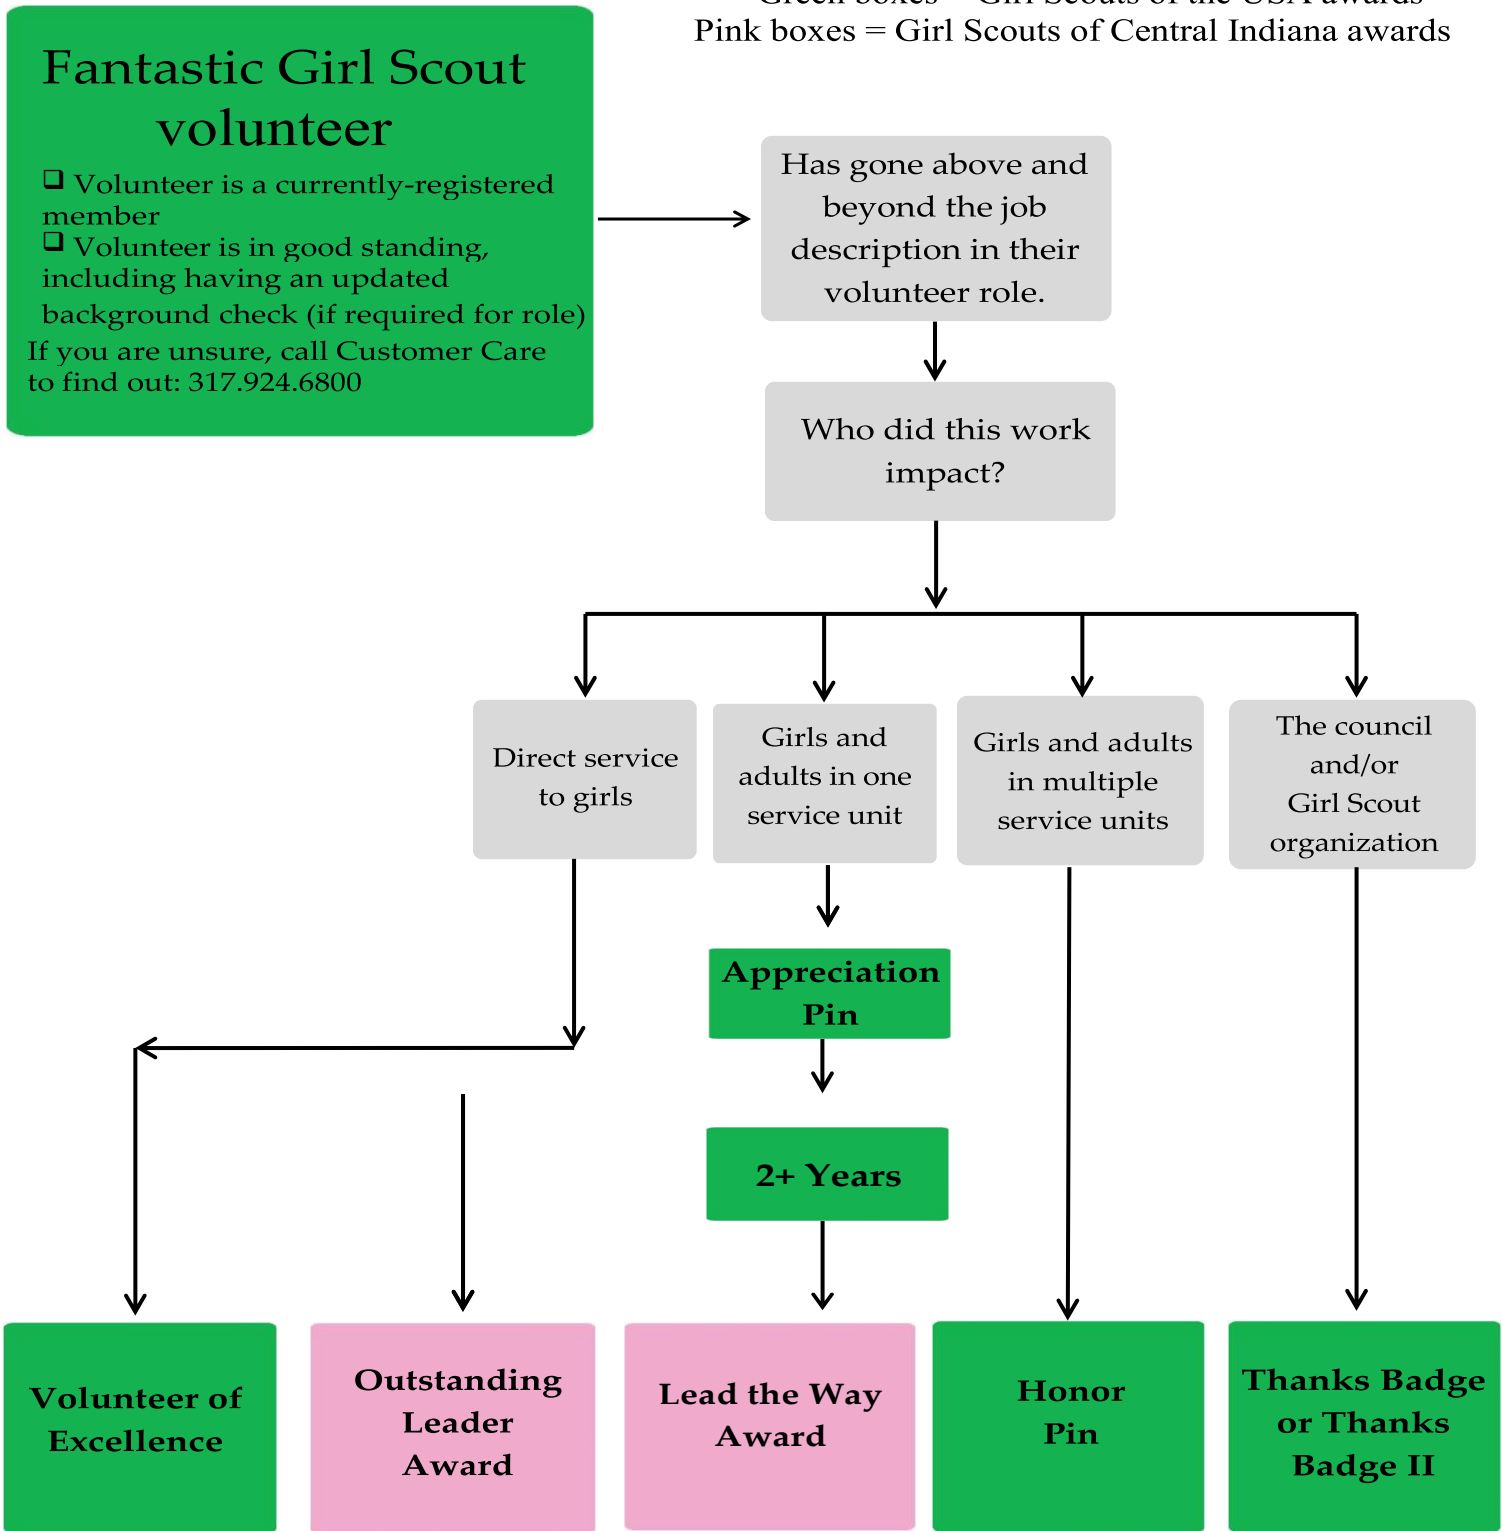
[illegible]
Pink boxes = Girl Scouts of Central Indiana awards

Fantastic Girl Scout volunteer

❑ Volunteer is a currently-registered member
❑ Volunteer is in good standing, including having an updated background check (if required for role)
If you are unsure, call Customer Care to find out: 317.924.6800

Has gone above and beyond the job description in their volunteer role.

Who did this work impact?

Direct service to girls

Girls and adults in one service unit

Girls and adults in multiple service units

The council and/or Girl Scout organization

Appreciation Pin

2+ Years

Volunteer of Excellence

Outstanding Leader Award

Lead the Way Award

Honor Pin

Thanks Badge or Thanks Badge II